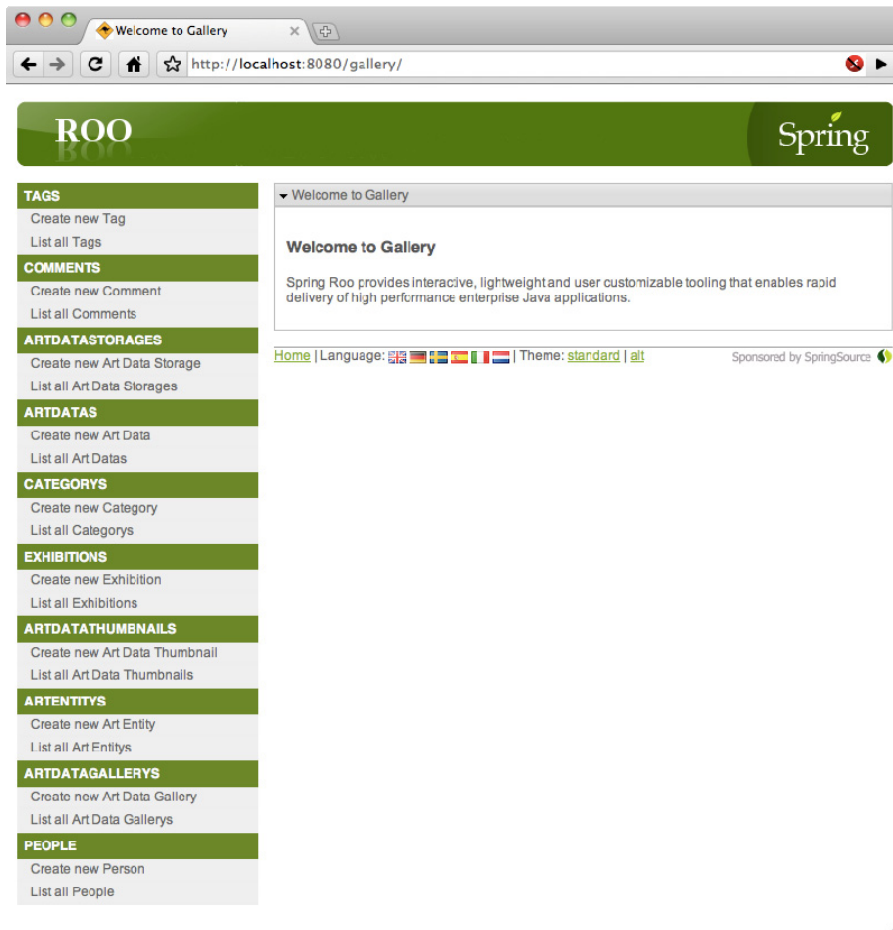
Welcome to Gallery

http://localhost:8080/gallery/

ROO

Spring

TAGS
Create new Tag
List all Tags
COMMENTS
Create new Comment
List all Comments
ARTDATASTORAGES
Create new Art Data Storage
List all Art Data Storages
ARTDATAS
Create new Art Data
List all Art Datas
CATEGORYS
Create new Category
List all Categorys
EXHIBITIONS
Create new Exhibition
List all Exhibitions
ARTDATATHUMBNAILS
Create new Art Data Thumbnail
List all Art Data Thumbnails
ARTENTITYS
Create new Art Entity
List all Art Entitys
ARTDATAGALLERYS
Create new Art Data Gallery
List all Art Data Gallerys
PEOPLE
Create new Person
List all People

Welcome to Gallery

Welcome to Gallery

Spring Roo provides interactive, lightweight and user customizable tooling that enables rapid delivery of high performance enterprise Java applications.

Home | Language: | Theme: standard | alt

Sponsored by SpringSource